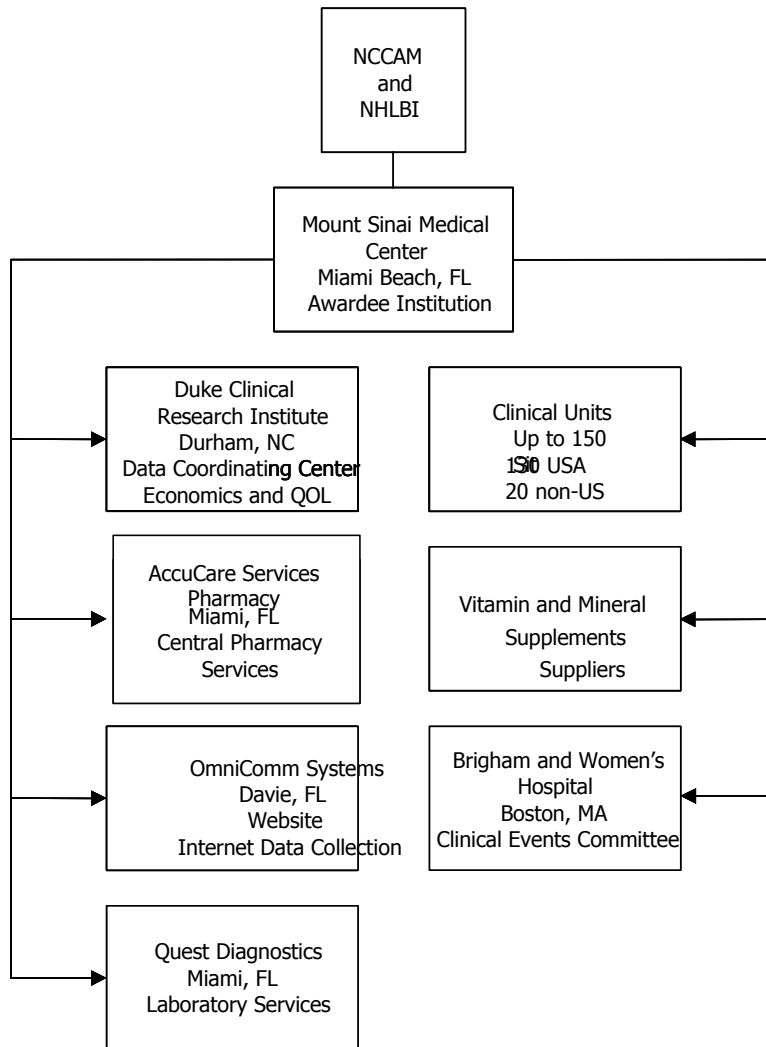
NCCAM
and
NHLBI

Mount Sinai Medical Center
Miami Beach, FL
Awardee Institution

Duke Clinical Research Institute
Durham, NC
Data Coordinating Center
Economics and QOL

AccuCare Services Pharmacy
Miami, FL
Central Pharmacy Services

OmniComm Systems
Davie, FL
Website
Internet Data Collection

Quest Diagnostics
Miami, FL
Laboratory Services

Clinical Units
Up to 150
130 USA
20 non-US

Vitamin and Mineral
Supplements
Suppliers

Brigham and Women's Hospital
Boston, MA
Clinical Events Committee